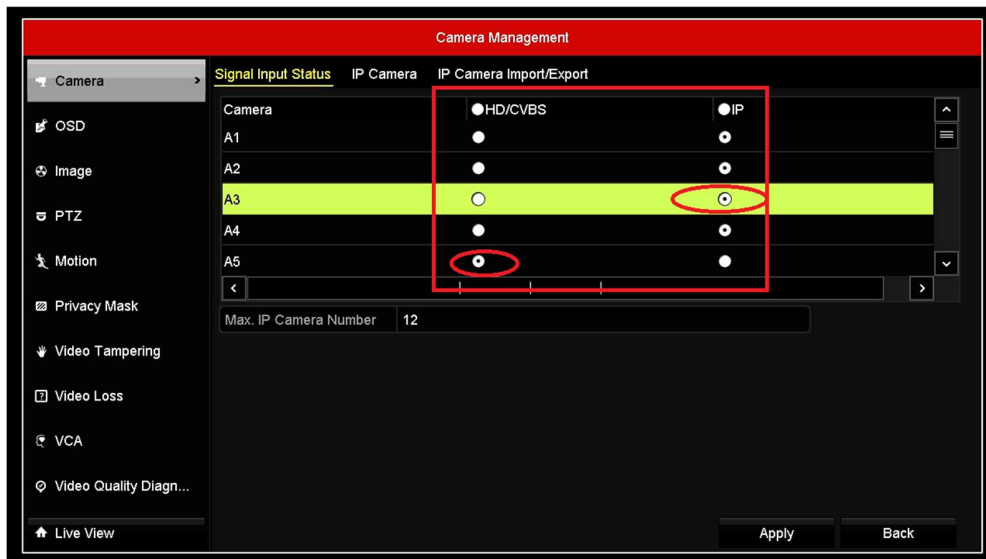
Camera Management

Camera
OSD
Image
PTZ
Motion
Privacy Mask
Video Tampering
Video Loss
VCA
Video Quality Diagn...
Live View

Signal Input Status IP Camera IP Camera Import/Export

| Camera | HD/CVBS | IP |
|---|---|---|
| A1 | | |
| A2 | | |
| A3 | | |
| A4 | | |
| A5 | | |

Max. IP Camera Number 12

Apply Back